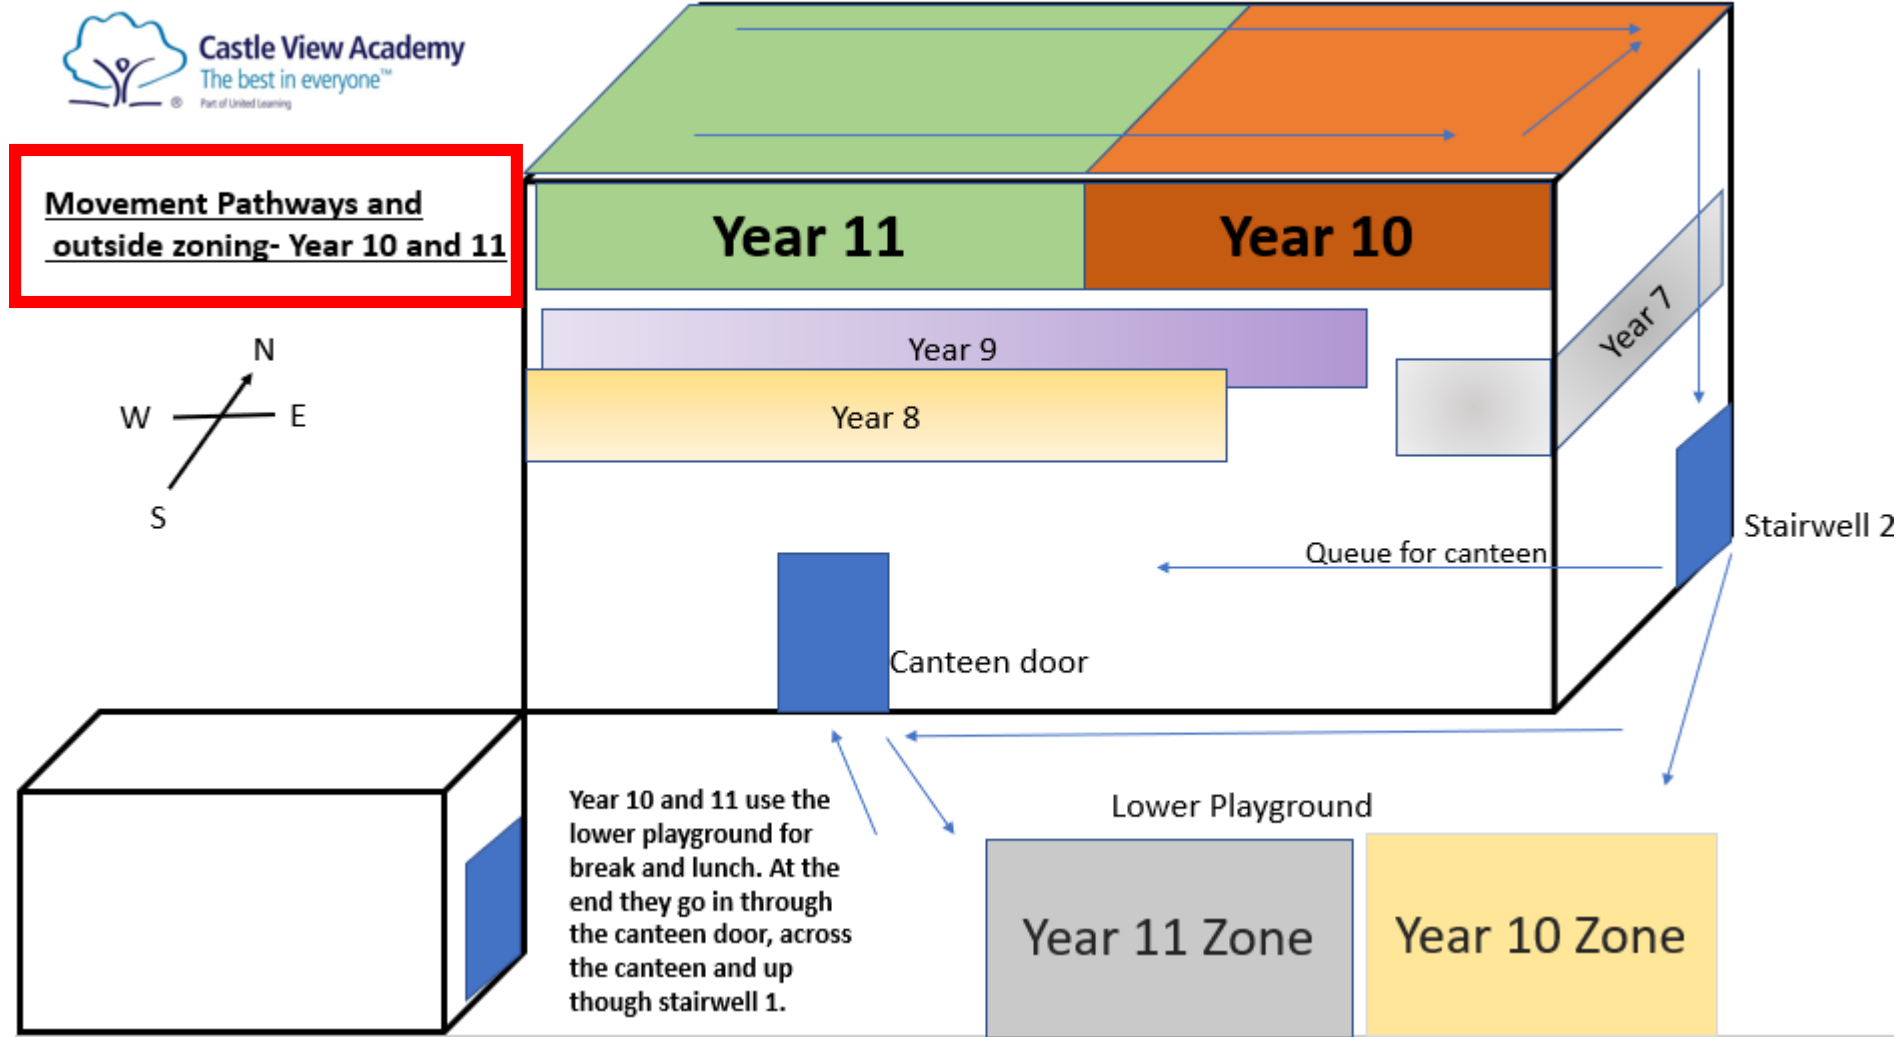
Castle View Academy
The best in everyone™
Part of United Learning

Movement Pathways and outside zoning- Year 10 and 11

N
W
E
S

Year 11
Year 10
Year 9
Year 8
Year 7

Stairwell 2
Queue for canteen
Canteen door

Year 10 and 11 use the lower playground for break and lunch. At the end they go in through the canteen door, across the canteen and up though stairwell 1.

Lower Playground
Year 11 Zone
Year 10 Zone